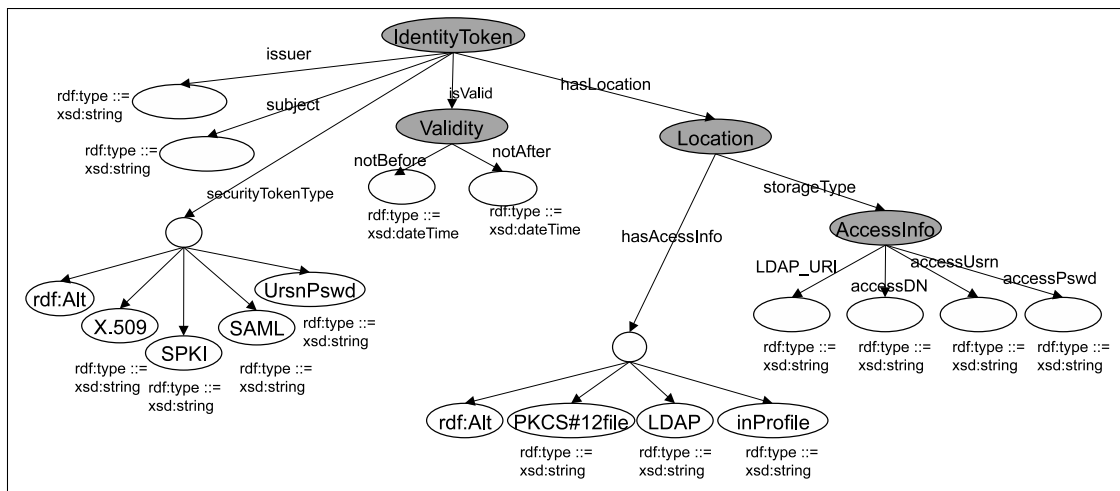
IdentityToken

issuer

rdf:type ::= xsd:string

subject

rdf:type ::= xsd:string

isValid

hasLocation

Validity

notBefore

notAfter

rdf:type ::= xsd:dateTime

rdf:type ::= xsd:dateTime

Location

storageType

securityTokenType

hasAcessInfo

AccessInfo

LDAP_URI

accessUsrn

accessDN

accessPswd

rdf:Alt

UrsnPswd

X.509

SAML

SPKI

rdf:type ::= xsd:string

rdf:type ::= xsd:string

rdf:type ::= xsd:string

rdf:type ::= xsd:string

rdf:type ::= xsd:string

rdf:type ::= xsd:string

rdf:type ::= xsd:string

rdf:type ::= xsd:string

rdf:type ::= xsd:string

rdf:Alt

PKCS#12file

LDAP

inProfile

rdf:type ::= xsd:string

rdf:type ::= xsd:string

rdf:type ::= xsd:string